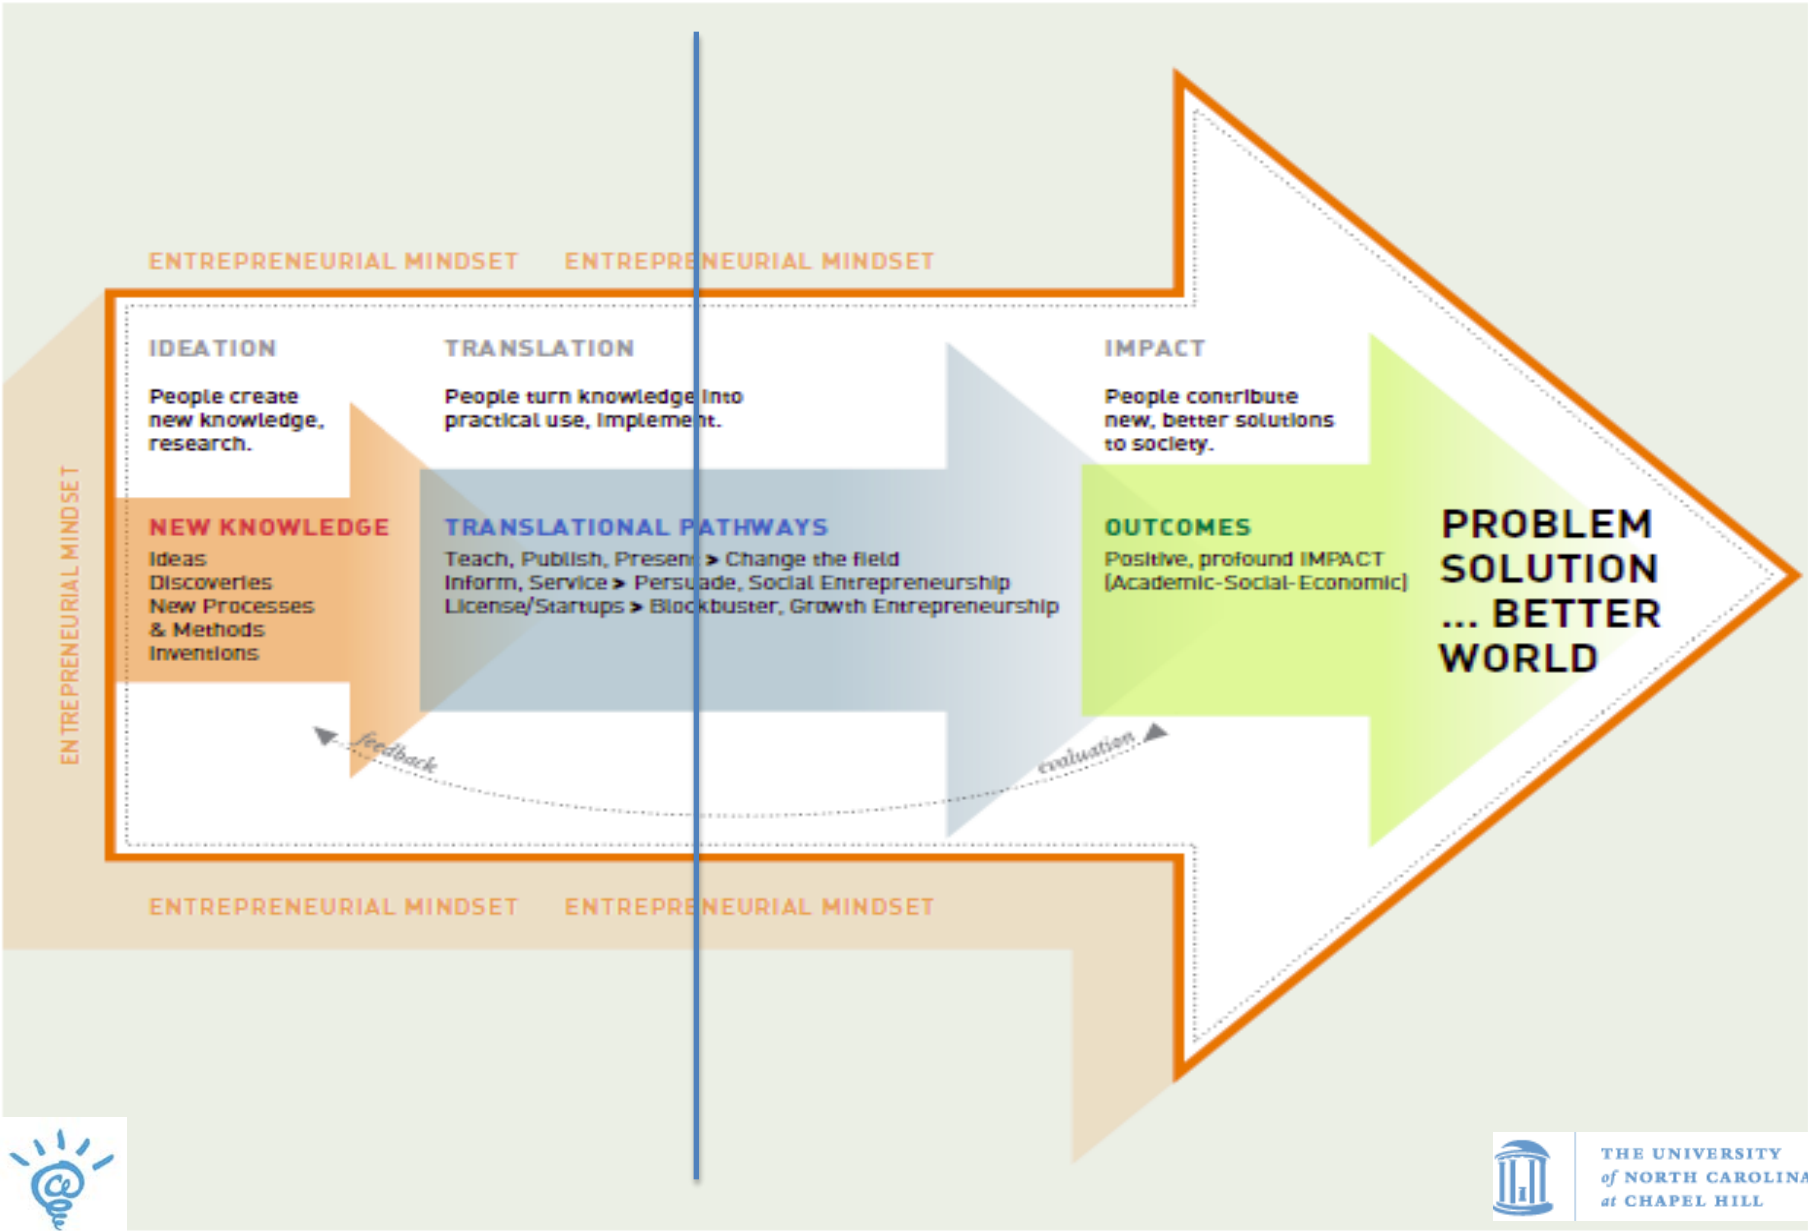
ENTREPRENEURIAL MINDSET ENTREPRENEURIAL MINDSET

ENTREPRENEURIAL MINDSET

IDEATION

People create new knowledge, research.

TRANSLATION

People turn knowledge into practical use, implement.

IMPACT

People contribute new, better solutions to society.

NEW KNOWLEDGE

Ideas
Discoveries
New Processes
& Methods
Inventions

TRANSLATIONAL PATHWAYS

Teach, Publish, Present > Change the field
Inform, Service > Persuade, Social Entrepreneurship
License/Startups > Blockbuster, Growth Entrepreneurship

OUTCOMES

Positive, profound IMPACT
(Academic-Social-Economic)

PROBLEM SOLUTION ... BETTER WORLD

feedback

evaluation

ENTREPRENEURIAL MINDSET ENTREPRENEURIAL MINDSET

THE UNIVERSITY of NORTH CAROLINA at CHAPEL HILL